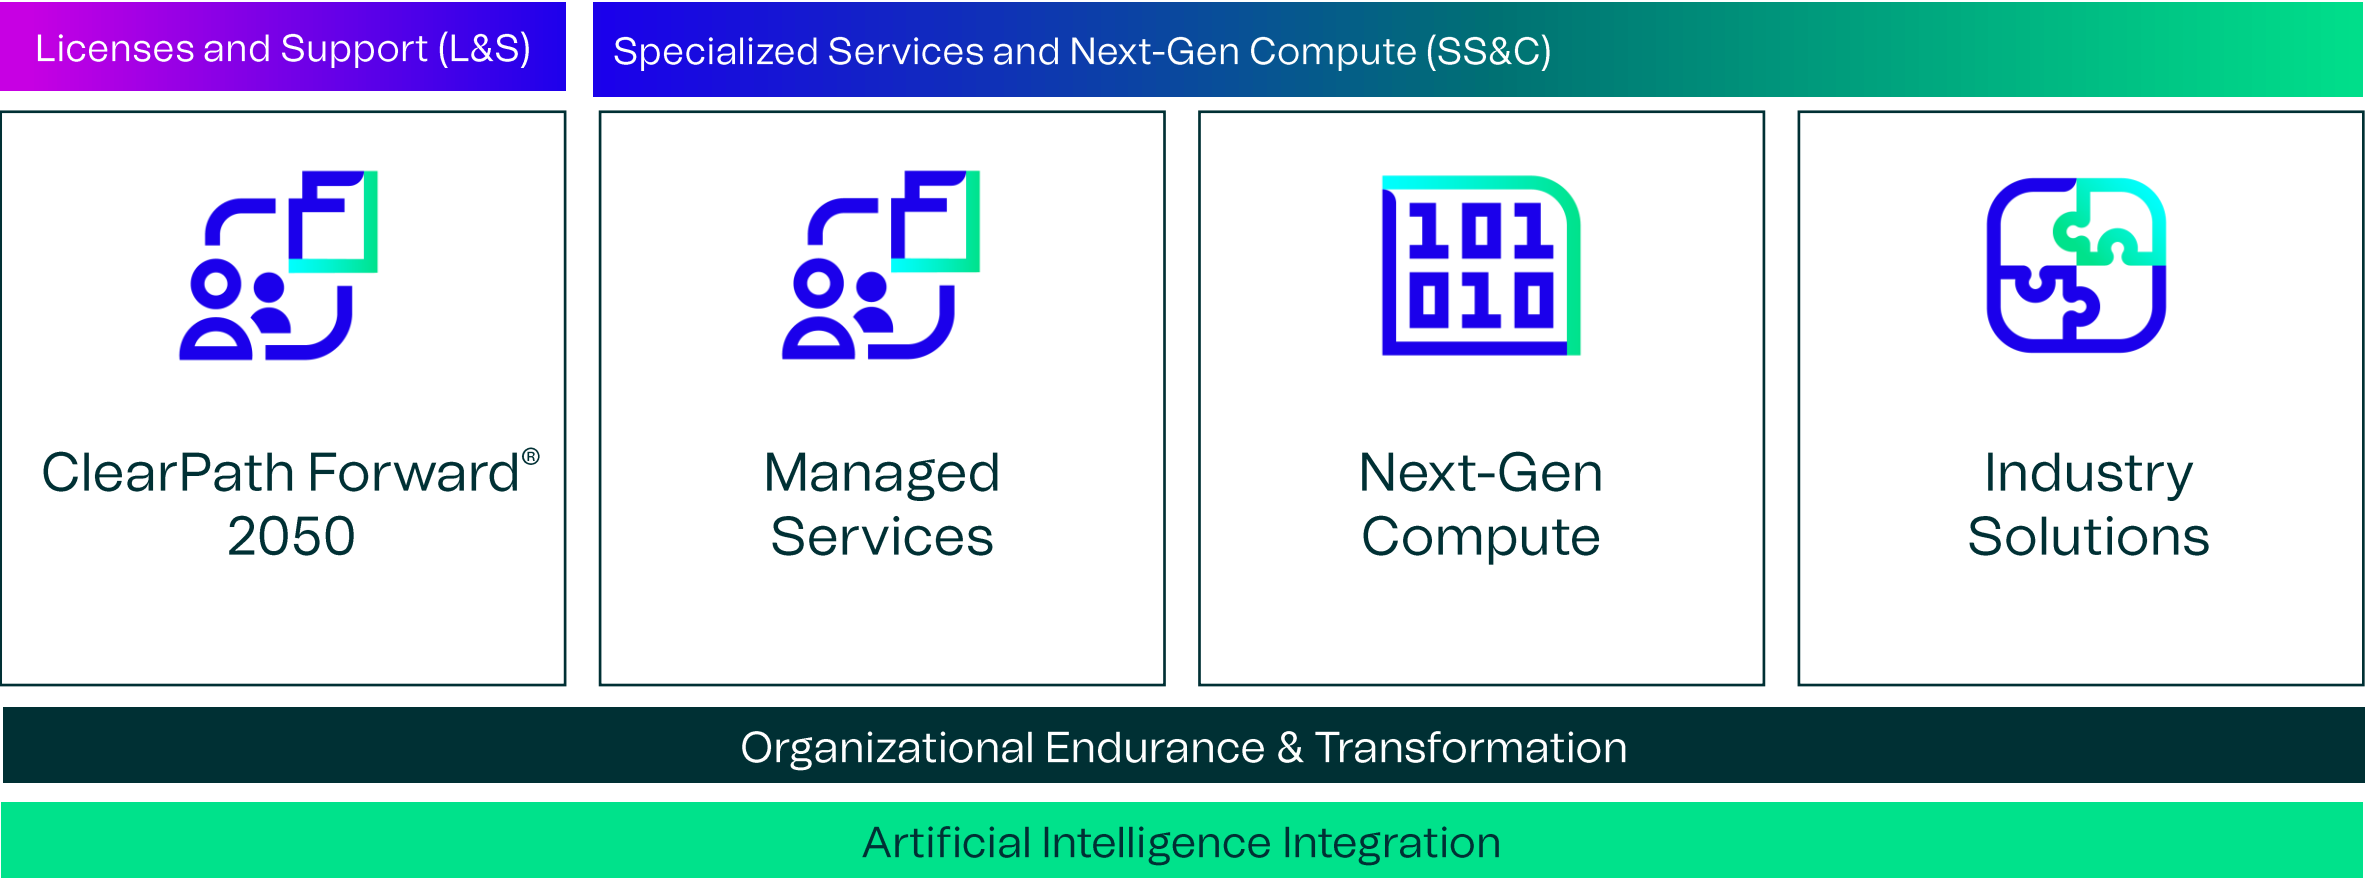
Licenses and Support (L&S)

Specialized Services and Next-Gen Compute (SS&C)

ClearPath Forward® 2050

Managed Services

101
010

Next-Gen Compute

Industry Solutions

Organizational Endurance & Transformation

Artificial Intelligence Integration